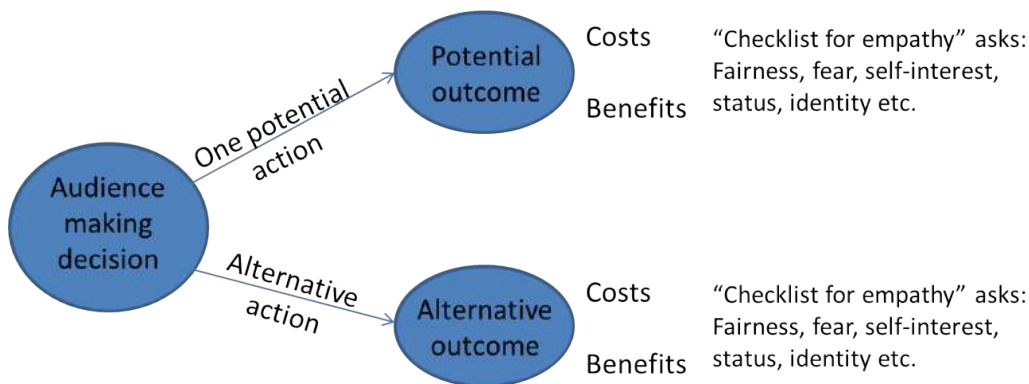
Audience making decision

One potential action

Potential outcome

Costs

Benefits

"Checklist for empathy" asks: Fairness, fear, self-interest, status, identity etc.

Alternative action

Alternative outcome

Costs

Benefits

"Checklist for empathy" asks: Fairness, fear, self-interest, status, identity etc.